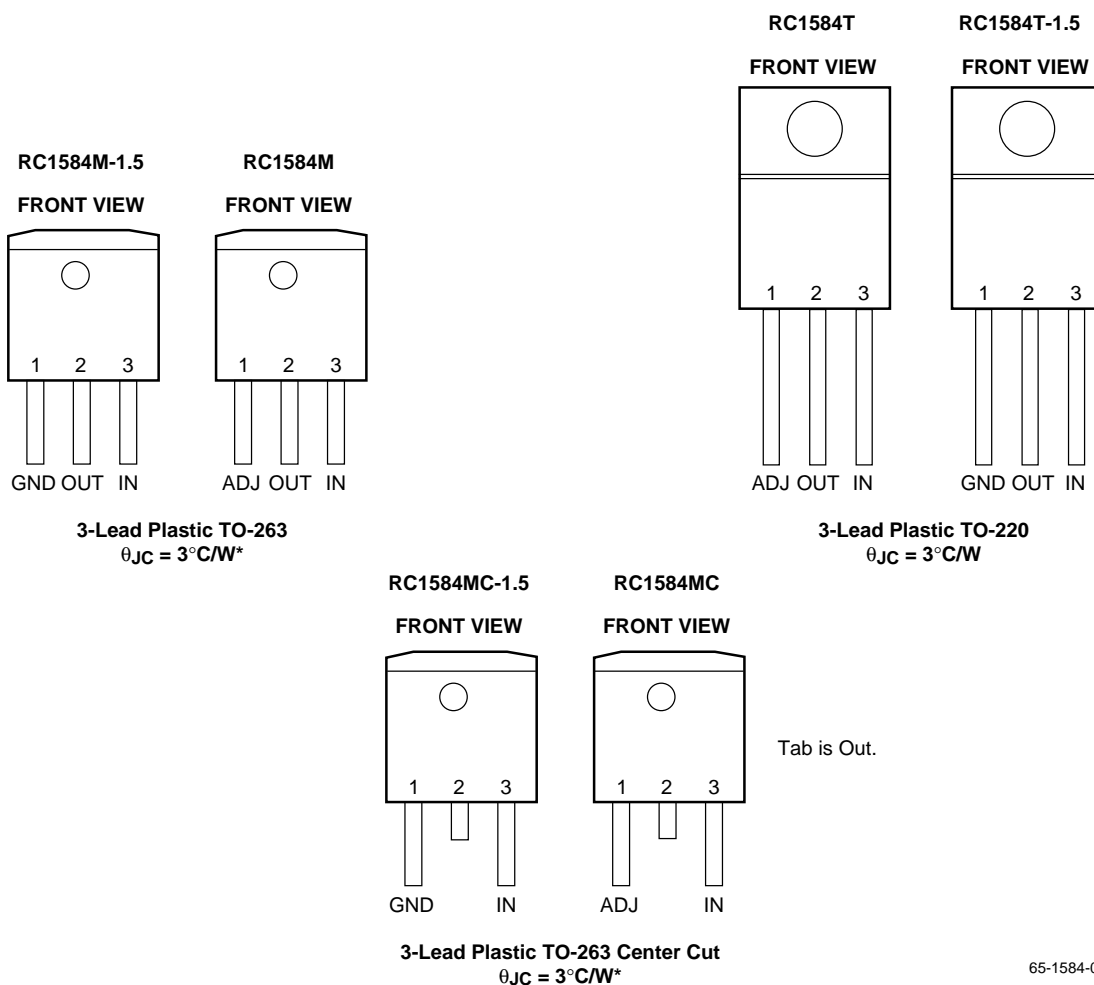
RC1584T
FRONT VIEW

RC1584T-1.5
FRONT VIEW

RC1584M-1.5
FRONT VIEW

RC1584M
FRONT VIEW

1 2 3
GND OUT IN

1 2 3
ADJ OUT IN

1 2 3
ADJ OUT IN

1 2 3
GND OUT IN

3-Lead Plastic TO-263
$\theta_{JC} = 3°C/W$*

3-Lead Plastic TO-220
$\theta_{JC} = 3°C/W$

RC1584MC-1.5
FRONT VIEW

RC1584MC
FRONT VIEW

1 2 3
GND IN

1 2 3
ADJ IN

Tab is Out.

3-Lead Plastic TO-263 Center Cut
$\theta_{JC} = 3°C/W$*

65-1584-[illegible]